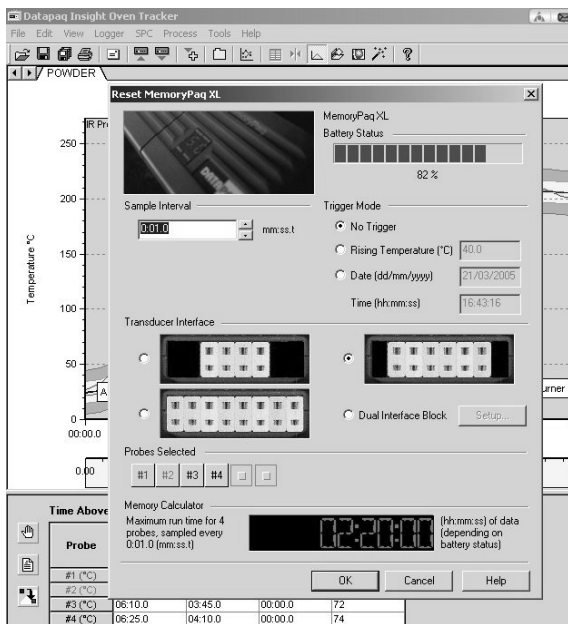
Datapaq Insight Oven Tracker

File Edit View Logger SPC Process Tools Help

POWDER

Reset MemoryPaq XL

IR Pr

250

200

150

100

50

0

Temperature °C

00:00.0

0.00

A

urner

MemoryPaq XL

Battery Status

82 %

Sample Interval

0:01.0 mm:ss.t

Trigger Mode

No Trigger

Rising Temperature (°C) 40.0

Date (dd/mm/yyyy) 21/03/2005

Time (hh:mm:ss) 16:43:16

Transducer Interface

Dual Interface Block

Setup...

Probes Selected

#1 #2 #3 #4

Memory Calculator

Maximum run time for 4 probes, sampled every 0:01.0 (mm:ss.t)

02:20:00

(hh:mm:ss) of data (depending on battery status)

OK Cancel Help

Time Above

Probe

| #1 (°C) | | | | |
|---|---|---|---|---|
| #2 (°C) | | | | |
| #3 (°C) | 06:10.0 | 03:45.0 | 00:00.0 | 72 |
| #4 (°C) | 06:25.0 | 04:10.0 | 00:00.0 | 74 |